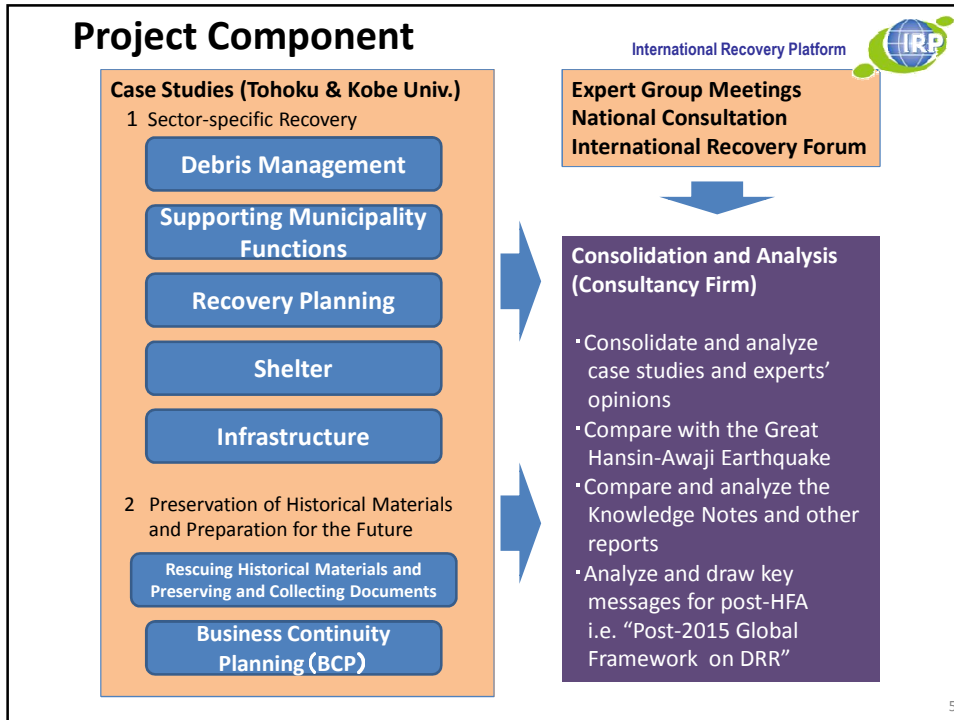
Project Component

International Recovery Platform

IRP

Case Studies (Tohoku & Kobe Univ.)

1 Sector-specific Recovery

Debris Management

Supporting Municipality Functions

Recovery Planning

Shelter

Infrastructure

2 Preservation of Historical Materials and Preparation for the Future

Rescuing Historical Materials and Preserving and Collecting Documents

Business Continuity Planning（BCP）

Expert Group Meetings
National Consultation
International Recovery Forum

Consolidation and Analysis (Consultancy Firm)

･Consolidate and analyze case studies and experts' opinions
･Compare with the Great Hansin-Awaji Earthquake
･Compare and analyze the Knowledge Notes and other reports
･Analyze and draw key messages for post-HFA i.e. "Post-2015 Global Framework on DRR"

5